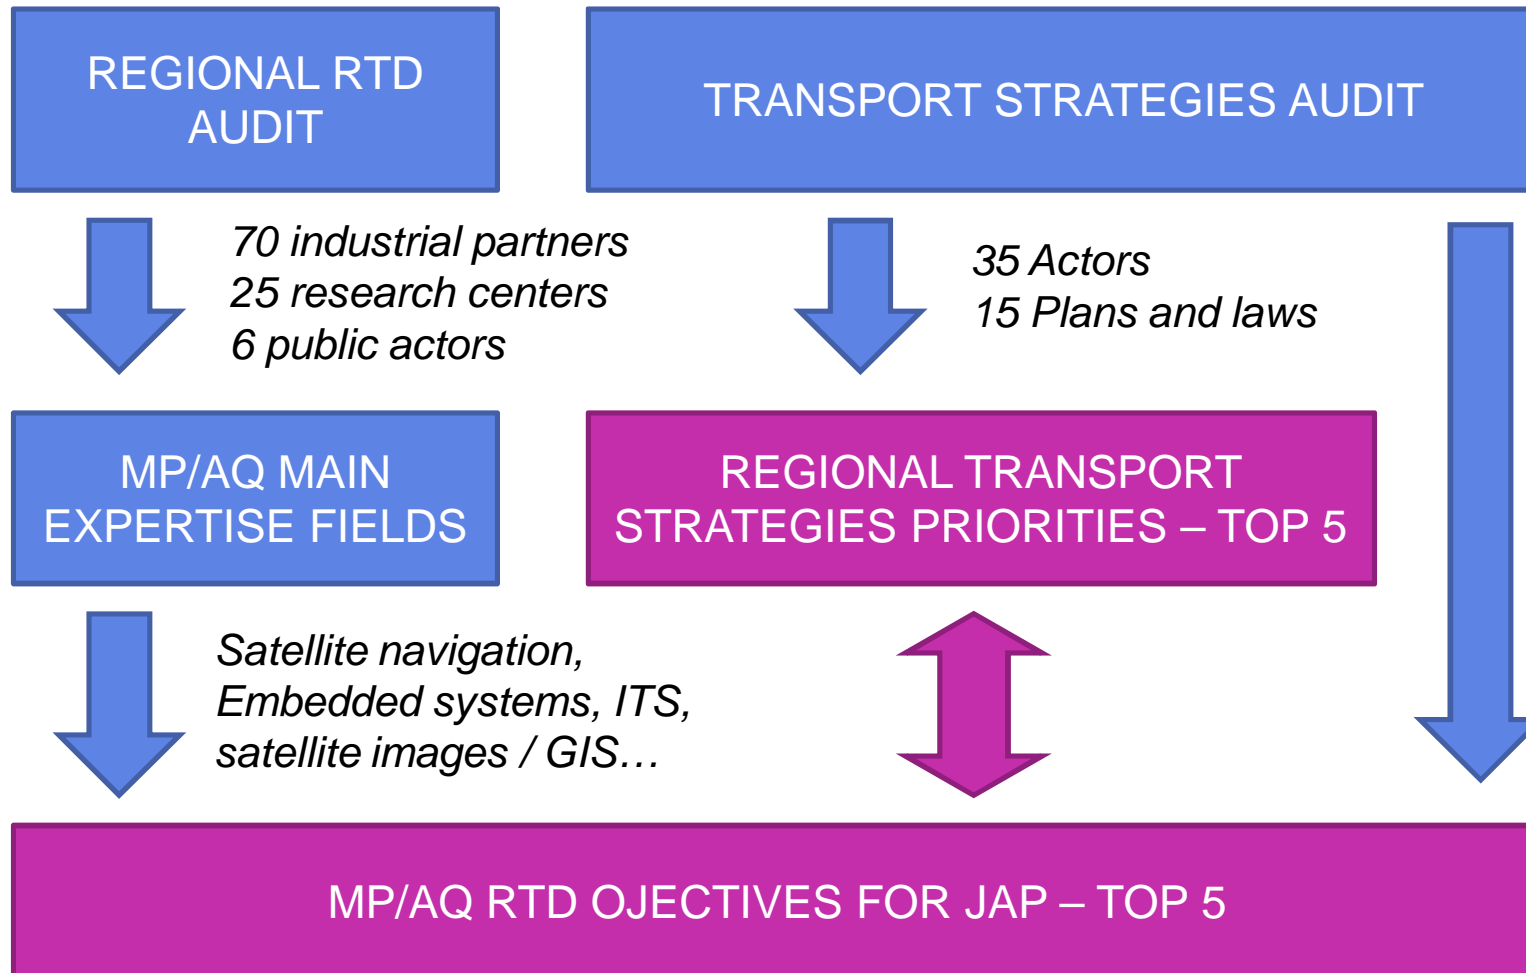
REGIONAL RTD AUDIT

TRANSPORT STRATEGIES AUDIT

70 industrial partners
25 research centers
6 public actors

35 Actors
15 Plans and laws

MP/AQ MAIN EXPERTISE FIELDS

REGIONAL TRANSPORT STRATEGIES PRIORITIES – TOP 5

Satellite navigation, Embedded systems, ITS, satellite images / GIS…

MP/AQ RTD OJECTIVES FOR JAP – TOP 5